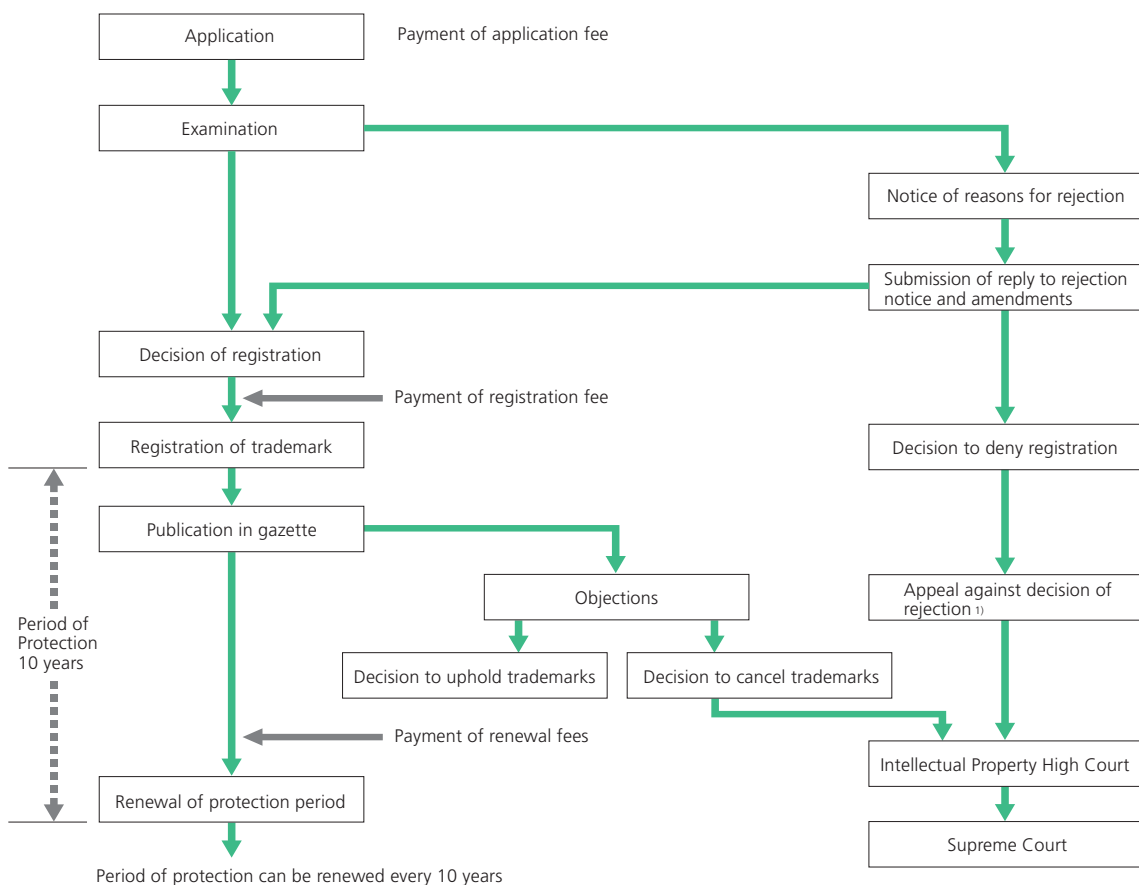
Application

Payment of application fee

Examination

Notice of reasons for rejection

Submission of reply to rejection notice and amendments

Decision of registration

Payment of registration fee

Registration of trademark

Decision to deny registration

Publication in gazette

Objections

Appeal against decision of rejection 1)

Period of Protection 10 years

Decision to uphold trademarks

Decision to cancel trademarks

Payment of renewal fees

Intellectual Property High Court

Renewal of protection period

Supreme Court

Period of protection can be renewed every 10 years